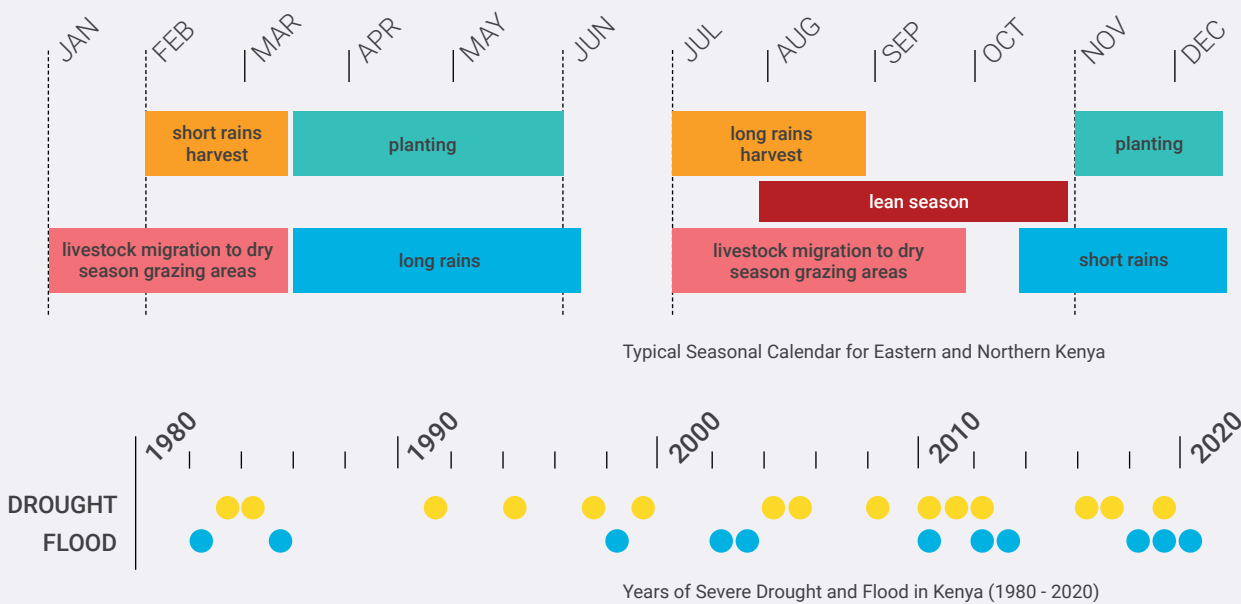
JAN FEB MAR APR MAY JUN JUL AUG SEP OCT NOV DEC

short rains harvest

planting

long rains harvest

planting

lean season

livestock migration to dry season grazing areas

long rains

livestock migration to dry season grazing areas

short rains

Typical Seasonal Calendar for Eastern and Northern Kenya

1980 1990 2000 2010 2020

DROUGHT

FLOOD

Years of Severe Drought and Flood in Kenya (1980 - 2020)